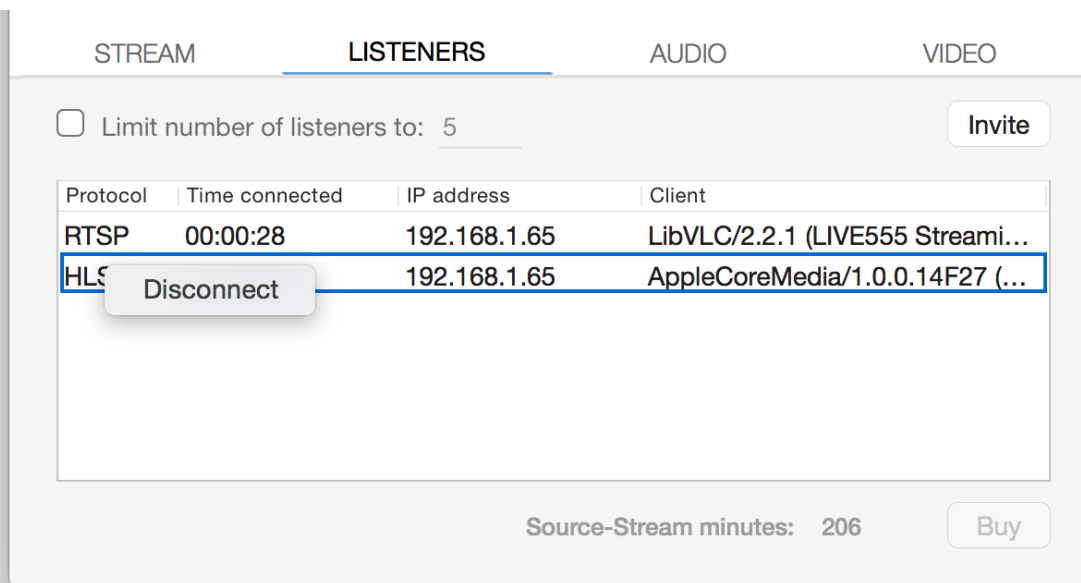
STREAM LISTENERS AUDIO VIDEO

Limit number of listeners to: 5

Invite

| Protocol | Time connected | IP address | Client |
|---|---|---|---|
| RTSP | 00:00:28 | 192.168.1.65 | LibVLC/2.2.1 (LIVE555 Streami… |
| HLS | | 192.168.1.65 | AppleCoreMedia/1.0.0.14F27 (… |

Disconnect

Source-Stream minutes: 206

Buy